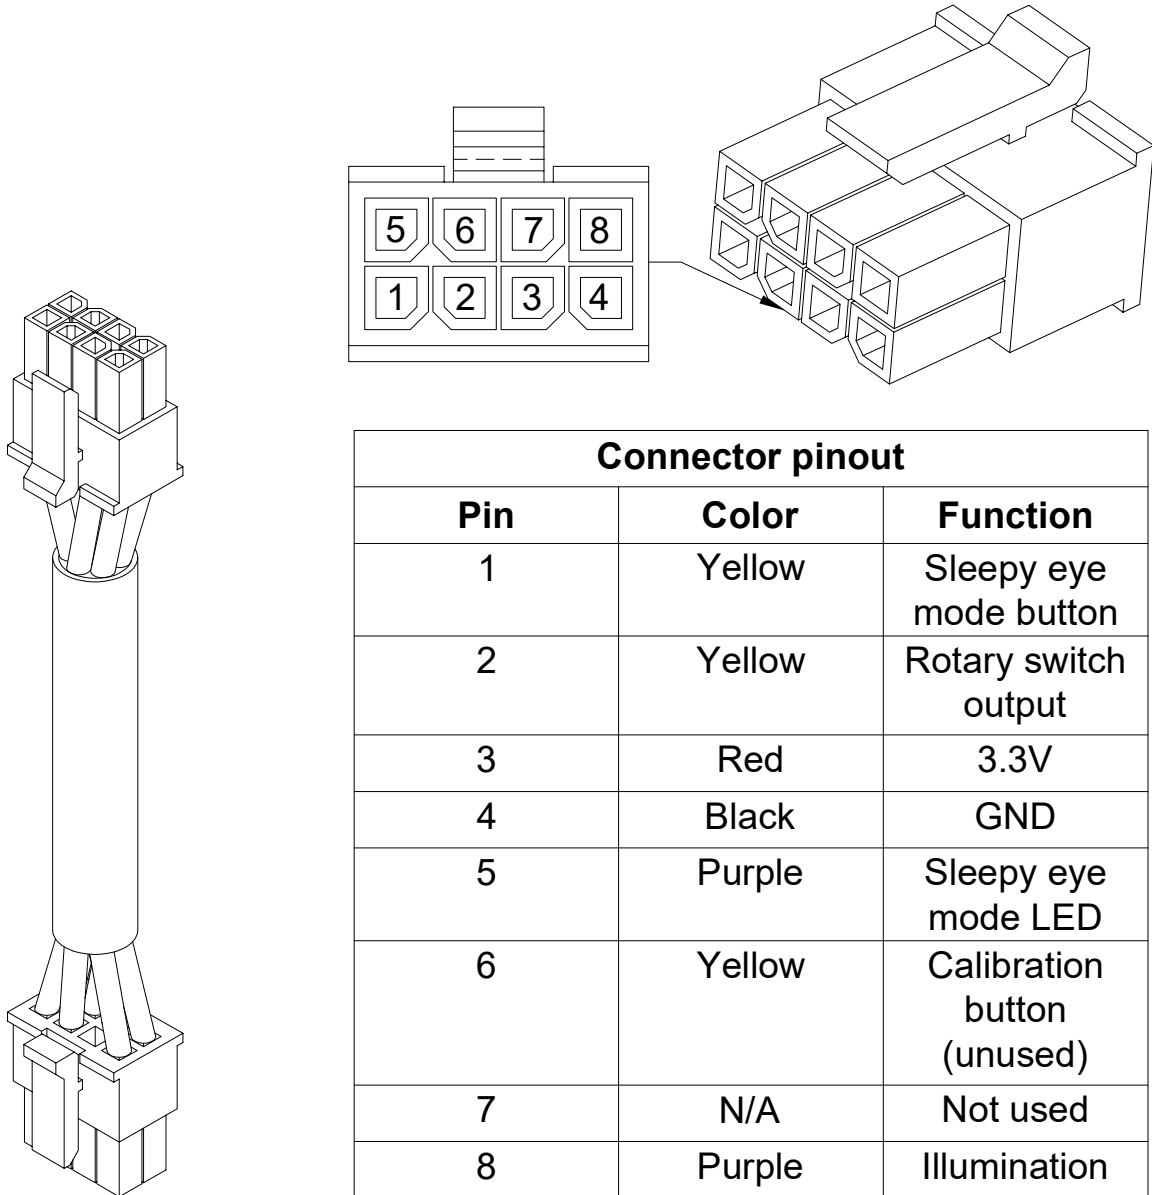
5 6 7 8
1 2 3 4

| Connector pinout | | |
|---|---|---|
| Pin | Color | Function |
| 1 | Yellow | Sleepy eye mode button |
| 2 | Yellow | Rotary switch output |
| 3 | Red | 3.3V |
| 4 | Black | GND |
| 5 | Purple | Sleepy eye mode LED |
| 6 | Yellow | Calibration button (unused) |
| 7 | N/A | Not used |
| 8 | Purple | Illumination |